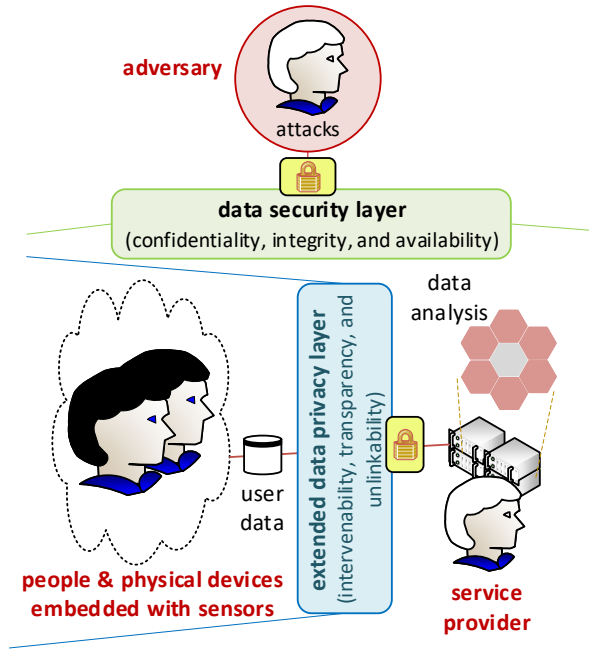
adversary

attacks

data security layer
(confidentiality, integrity, and availability)

data analysis

extended data privacy layer
(intervenability, transparency, and unlinkability)

user data

people & physical devices embedded with sensors

service provider